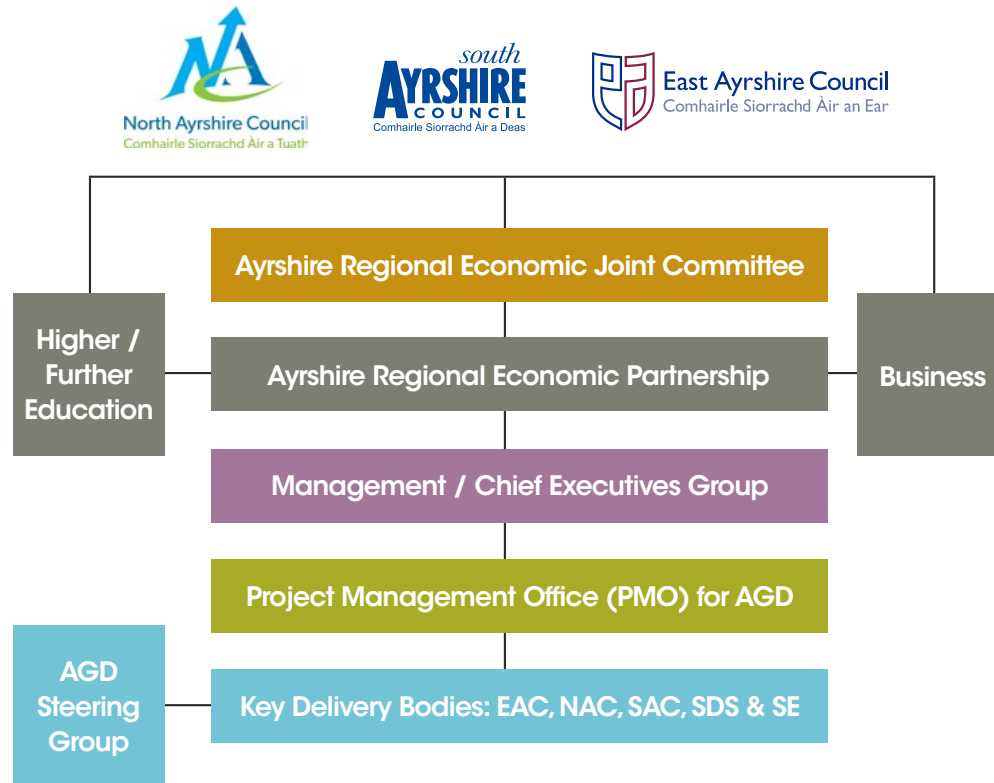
North Ayrshire Council
Comhairle Siorrachd Àir a Tuath

south AYRSHIRE COUNCIL
Comhairle Siorrachd Àir a Deas

East Ayrshire Council
Comhairle Siorrachd Àir an Ear

Ayrshire Regional Economic Joint Committee

Higher / Further Education

Ayrshire Regional Economic Partnership

Business

Management / Chief Executives Group

Project Management Office (PMO) for AGD

AGD Steering Group

Key Delivery Bodies: EAC, NAC, SAC, SDS & SE